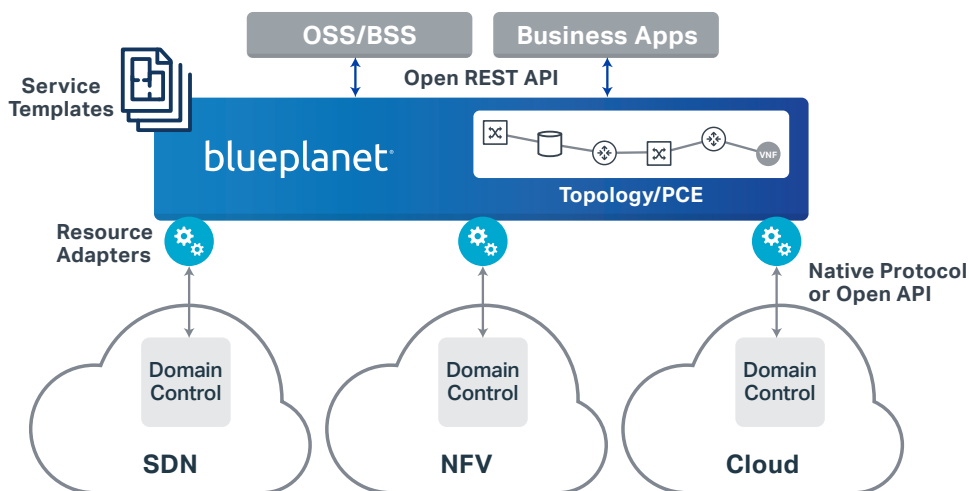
OSS/BSS

Business Apps

Open REST API

Service Templates

blueplanet

VNF

Topology/PCE

Resource Adapters

Native Protocol or Open API

Domain Control

Domain Control

Domain Control

SDN

NFV

Cloud